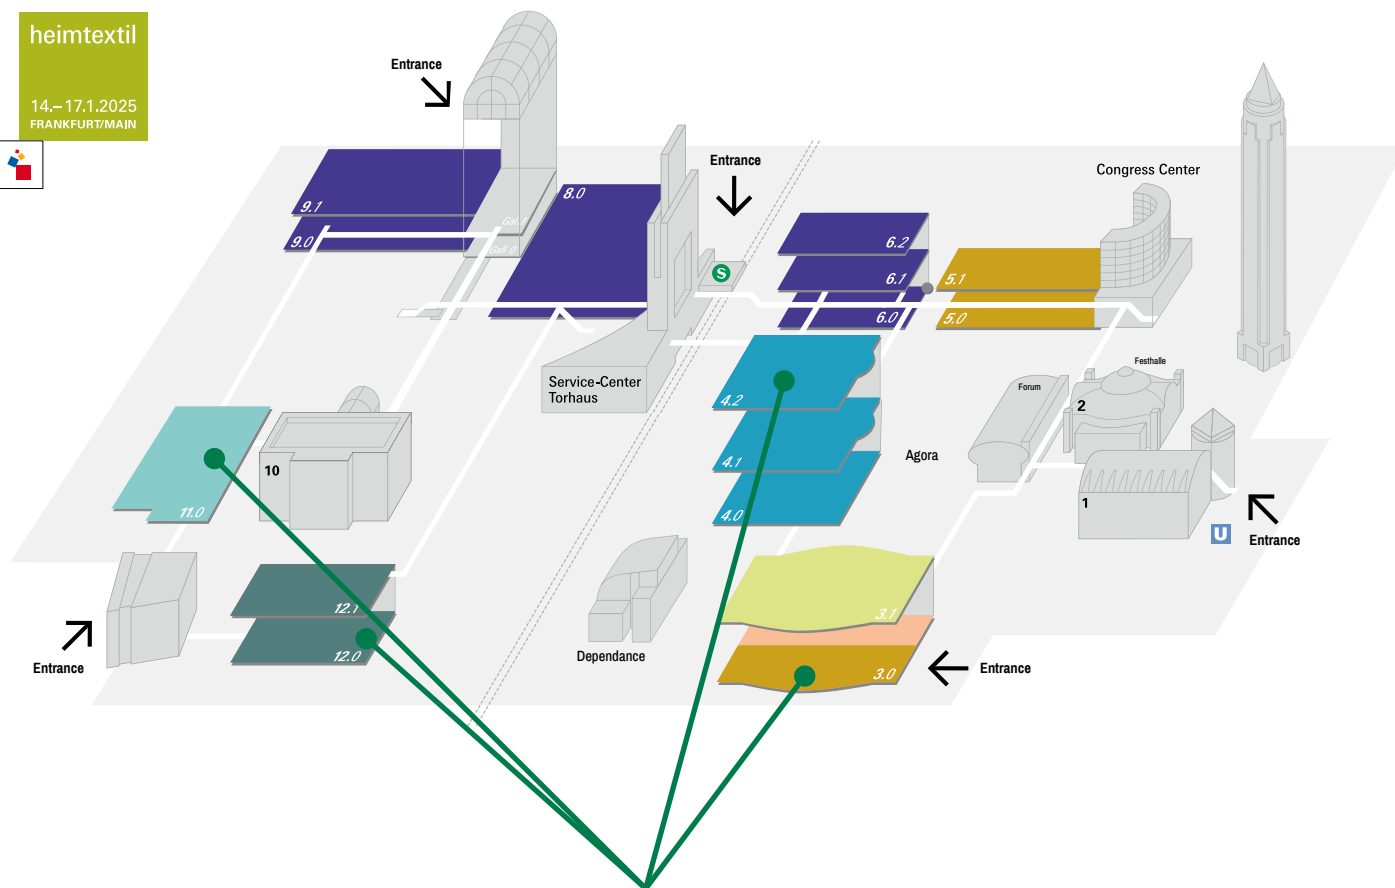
heimtextil
14.–17.1.2025
FRANKFURT/MAIN

Entrance
Entrance
Congress Center
9.1
9.0
Gall. 1
Gall. 0
8.0
6.2
6.1
6.0
5.1
5.0
S
Service-Center
Torhaus
Festhalle
Forum
2
4.2
4.1
4.0
Agora
11.0
10
1
U
Entrance
12.1
12.0
3.1
3.0
Entrance
Dependance
Entrance